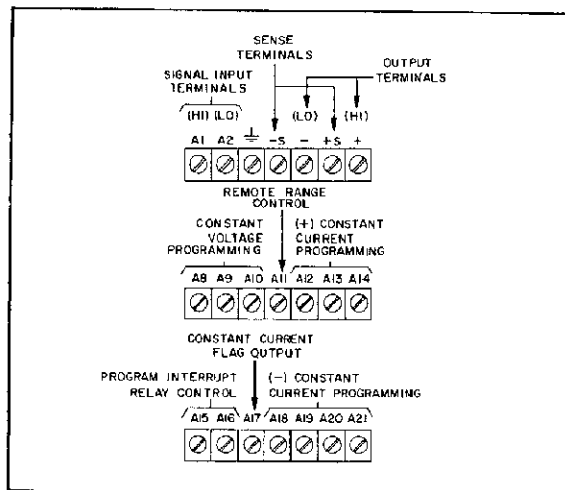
SENSE TERMINALS

OUTPUT TERMINALS

SIGNAL INPUT TERMINALS

(HI) (LO)

(LO)

(HI)

A1 A2 ⏚ -S - +S +

REMOTE RANGE CONTROL

CONSTANT VOLTAGE PROGRAMMING

(+) CONSTANT CURRENT PROGRAMMING

A8 A9 A10 A11 A12 A13 A14

CONSTANT CURRENT FLAG OUTPUT

PROGRAM INTERRUPT RELAY CONTROL

(-) CONSTANT CURRENT PROGRAMMING

A15 A16 A17 A18 A19 A20 A21